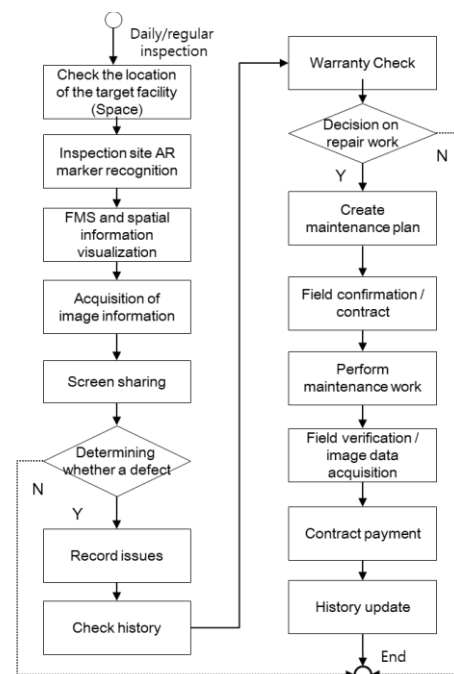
Daily/regular inspection

Check the location of the target facility (Space)

Inspection site AR marker recognition

FMS and spatial information visualization

Acquisition of image information

Screen sharing

Determining whether a defect

N

Y

Record issues

Check history

Warranty Check

Decision on repair work

N

Y

Create maintenance plan

Field confirmation / contract

Perform maintenance work

Field verification / image data acquisition

Contract payment

History update

End